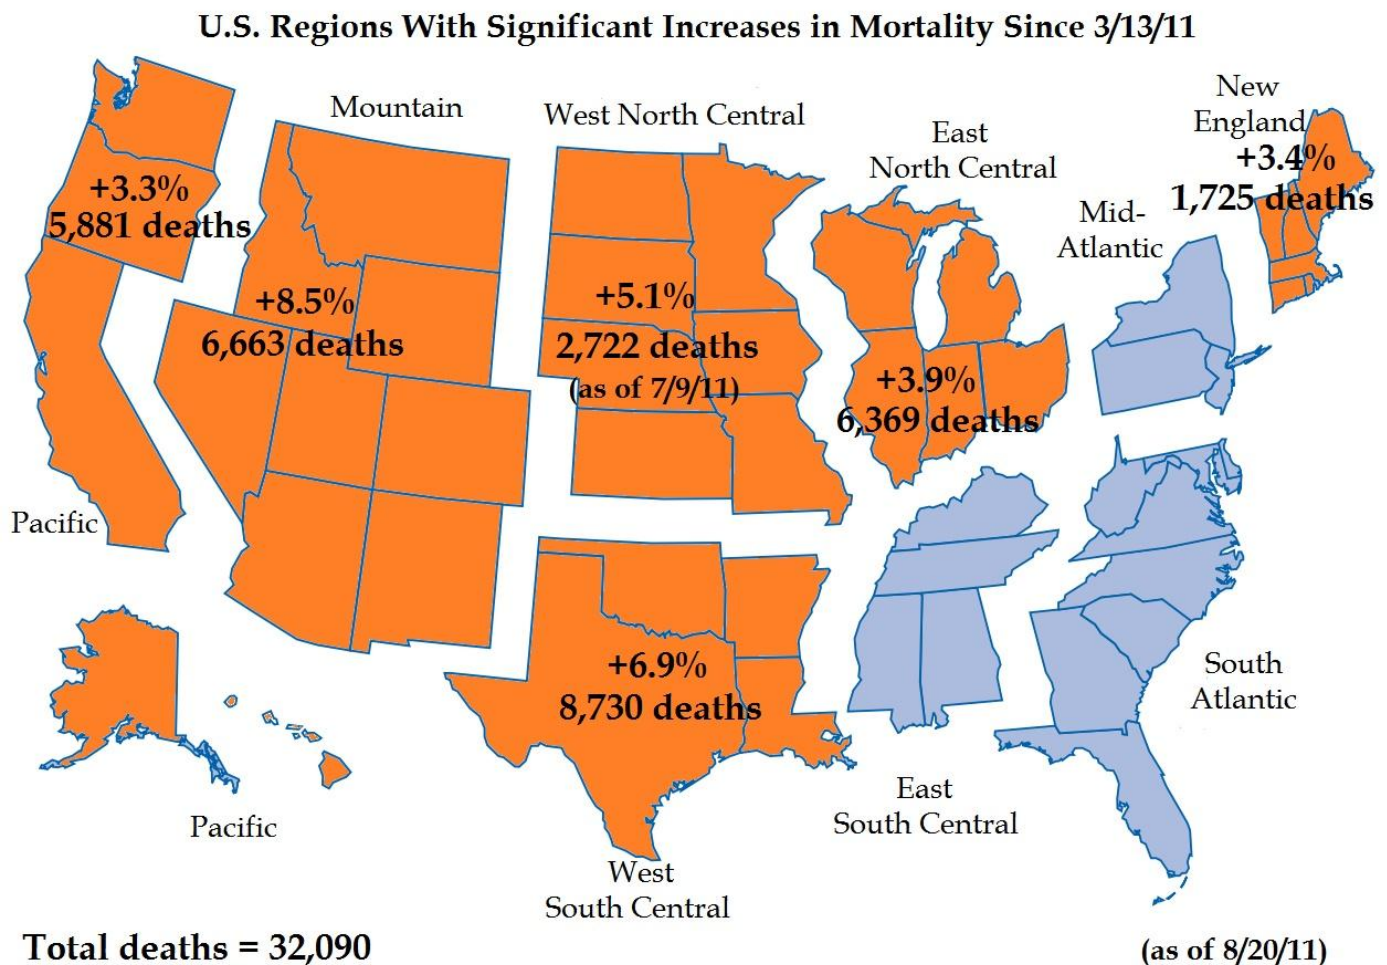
U.S. Regions With Significant Increases in Mortality Since 3/13/11

Mountain

West North Central

East North Central

New England

+3.4%
1,725 deaths

+3.3%
5,881 deaths

Mid-Atlantic

+8.5%
6,663 deaths

+5.1%
2,722 deaths
(as of 7/9/11)

+3.9%
6,369 deaths

Pacific

+6.9%
8,730 deaths

South Atlantic

Pacific

East South Central

West South Central

Total deaths = 32,090

(as of 8/20/11)